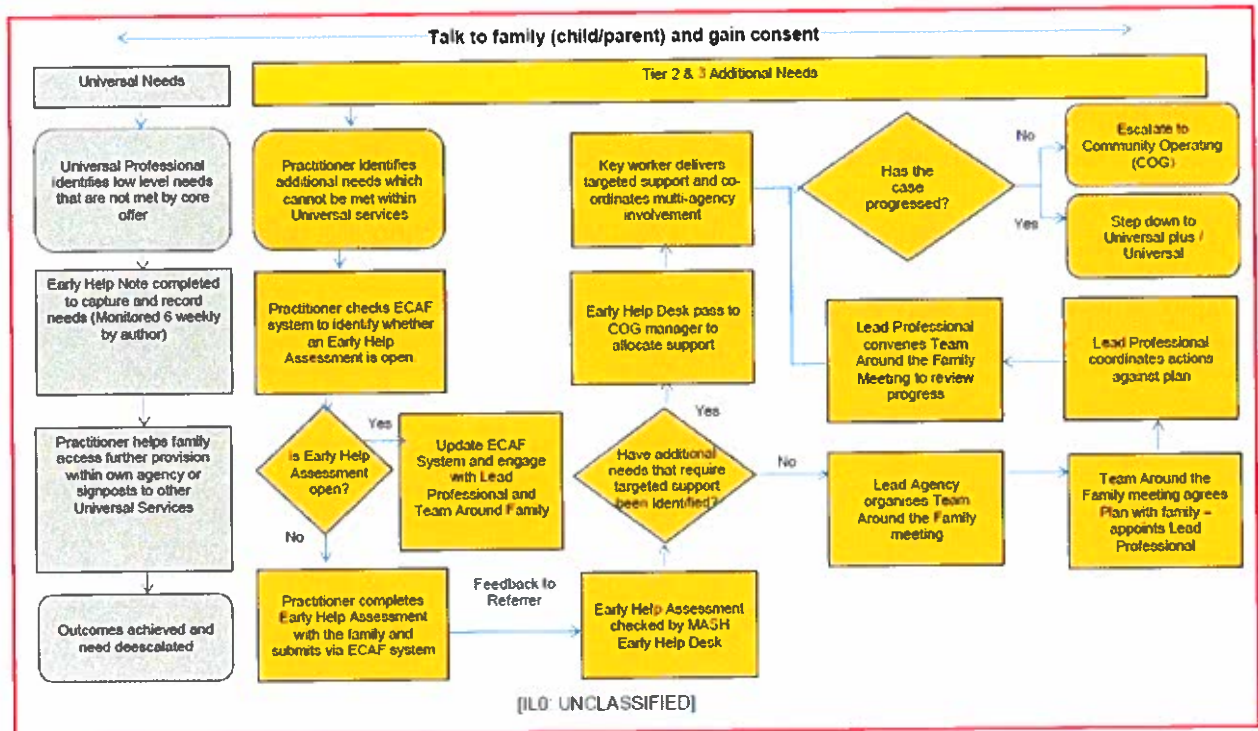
Talk to family (child/parent) and gain consent

Universal Needs

Universal Professional identifies low level needs that are not met by core offer

Early Help Note completed to capture and record needs (Monitored 6 weekly by author)

Practitioner helps family access further provision within own agency or signposts to other Universal Services

Outcomes achieved and need deescalated

Tier 2 & 3 Additional Needs

Practitioner identifies additional needs which cannot be met within Universal services

Practitioner checks ECAF system to identify whether an Early Help Assessment is open

Is Early Help Assessment open?

Yes

No

Update ECAF System and engage with Lead Professional and Team Around Family

Practitioner completes Early Help Assessment with the family and submits via ECAF system

Feedback to Referrer

Early Help Assessment checked by MASH Early Help Desk

Have additional needs that require targeted support been identified?

Yes

No

Early Help Desk pass to COG manager to allocate support

Key worker delivers targeted support and co-ordinates multi-agency involvement

Has the case progressed?

No

Yes

Escalate to Community Operating (COG)

Step down to Universal plus / Universal

Lead Professional convenes Team Around the Family Meeting to review progress

Lead Professional coordinates actions against plan

Lead Agency organises Team Around the Family meeting

Team Around the Family meeting agrees Plan with family – appoints Lead Professional

[IL0: UNCLASSIFIED]